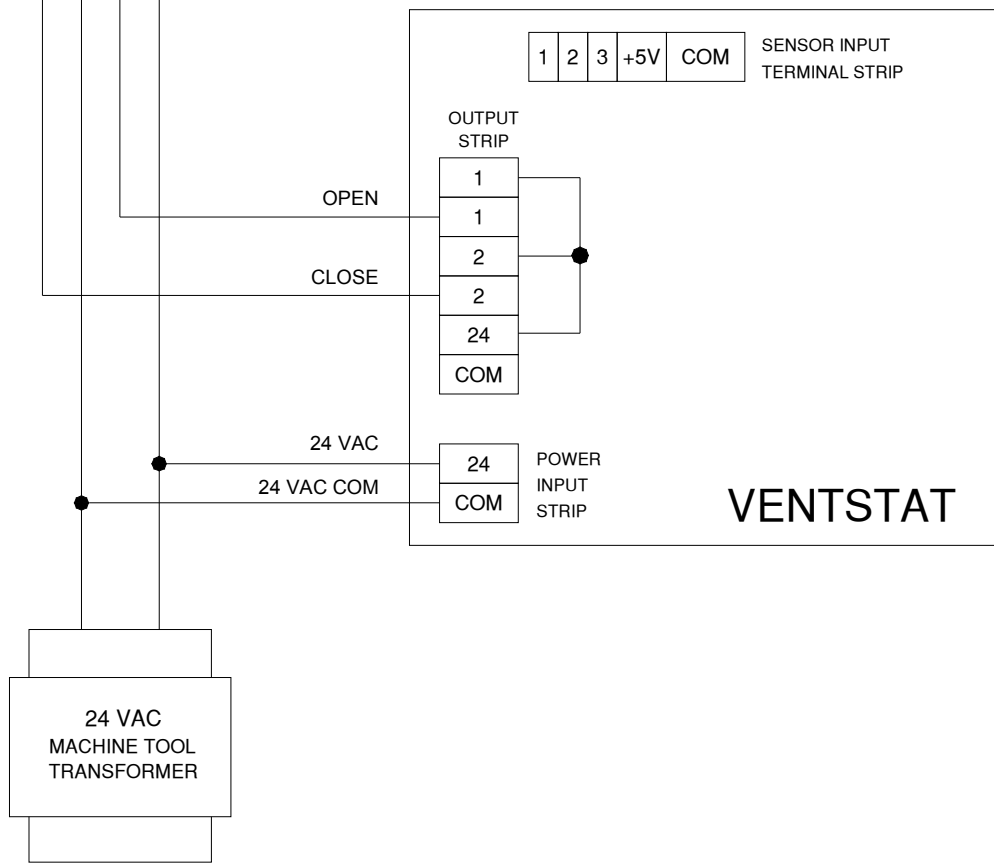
| 1 | 2 | 3 | +5V | COM |
|---|---|---|---|---|

SENSOR INPUT TERMINAL STRIP

OUTPUT STRIP

1

OPEN

1

2

CLOSE

2

24

COM

24 VAC

24

POWER INPUT STRIP

24 VAC COM

COM

VENTSTAT

24 VAC MACHINE TOOL TRANSFORMER